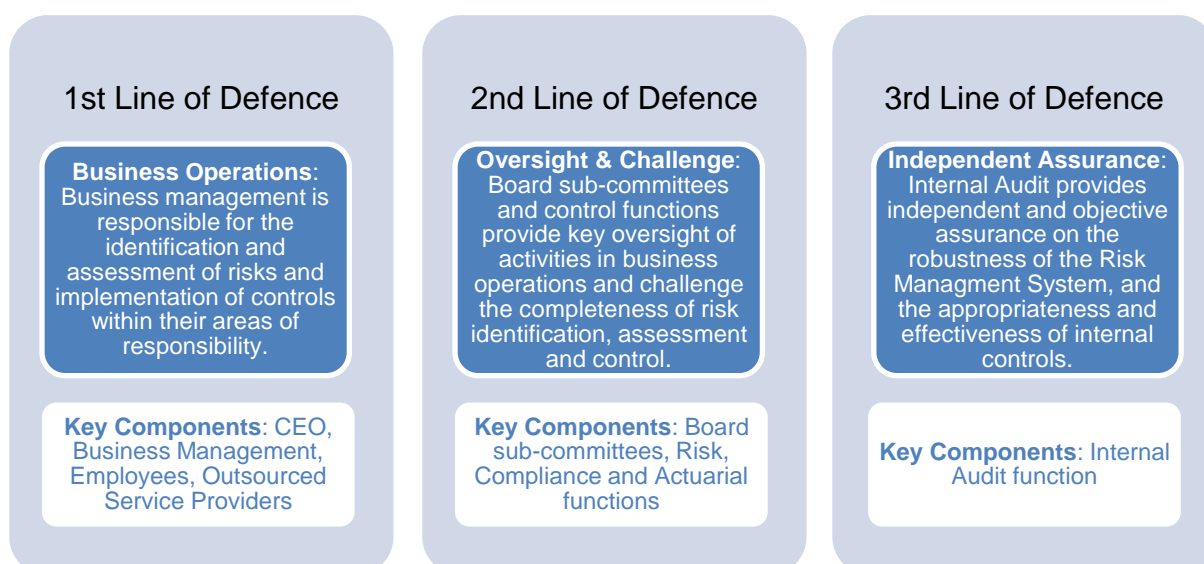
1st Line of Defence

**Business Operations**: Business management is responsible for the identification and assessment of risks and implementation of controls within their areas of responsibility.

**Key Components**: CEO, Business Management, Employees, Outsourced Service Providers

2nd Line of Defence

**Oversight & Challenge**: Board sub-committees and control functions provide key oversight of activities in business operations and challenge the completeness of risk identification, assessment and control.

**Key Components**: Board sub-committees, Risk, Compliance and Actuarial functions

3rd Line of Defence

**Independent Assurance**: Internal Audit provides independent and objective assurance on the robustness of the Risk Managment System, and the appropriateness and effectiveness of internal controls.

**Key Components**: Internal Audit function